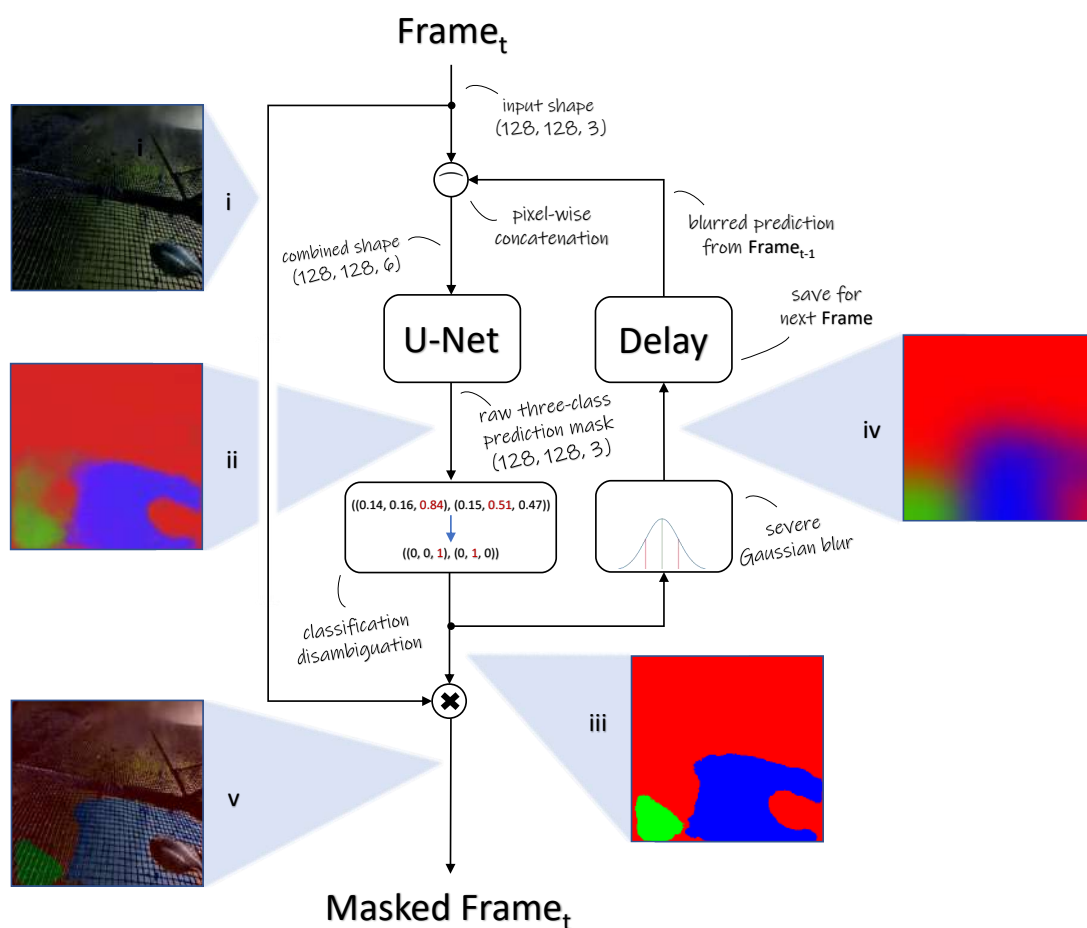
$\text{Frame}_t$

input shape (128, 128, 3)

i

pixel-wise concatenation

blurred prediction from $\text{Frame}_{t-1}$

combined shape (128, 128, 6)

U-Net

Delay

save for next Frame

ii

raw three-class prediction mask (128, 128, 3)

iv

((0.14, 0.16, 0.84), (0.15, 0.51, 0.47))

((0, 0, 1), (0, 1, 0))

severe Gaussian blur

classification disambiguation

iii

v

Masked $\text{Frame}_t$